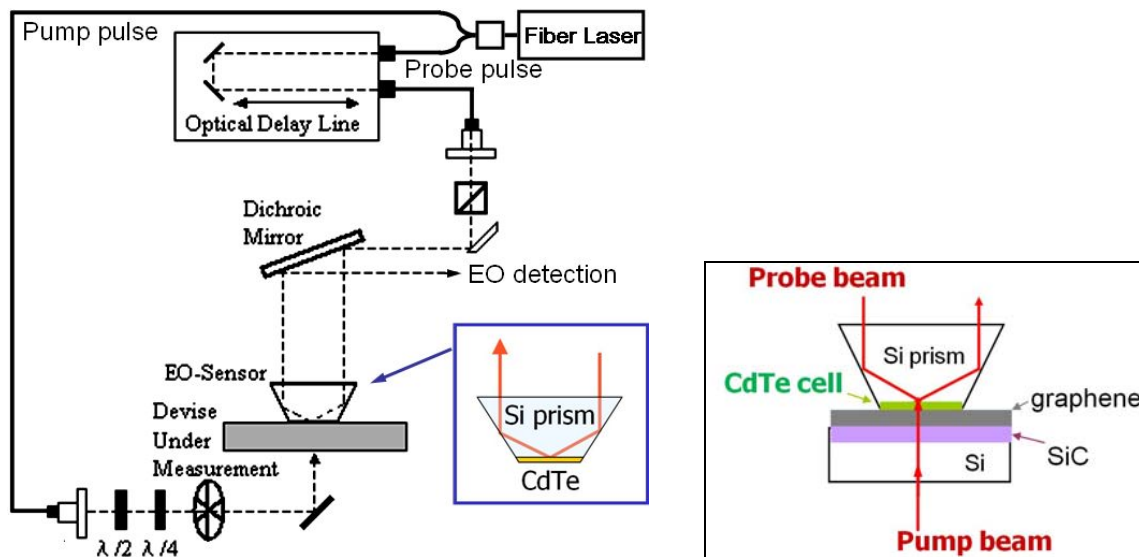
Pump pulse

Fiber Laser

Probe pulse

Optical Delay Line

Dichroic Mirror

EO detection

EO-Sensor

Devise Under Measurement

Si prism

CdTe

λ /2 λ /4

Probe beam

Si prism

CdTe cell

graphene

SiC

Si

Pump beam